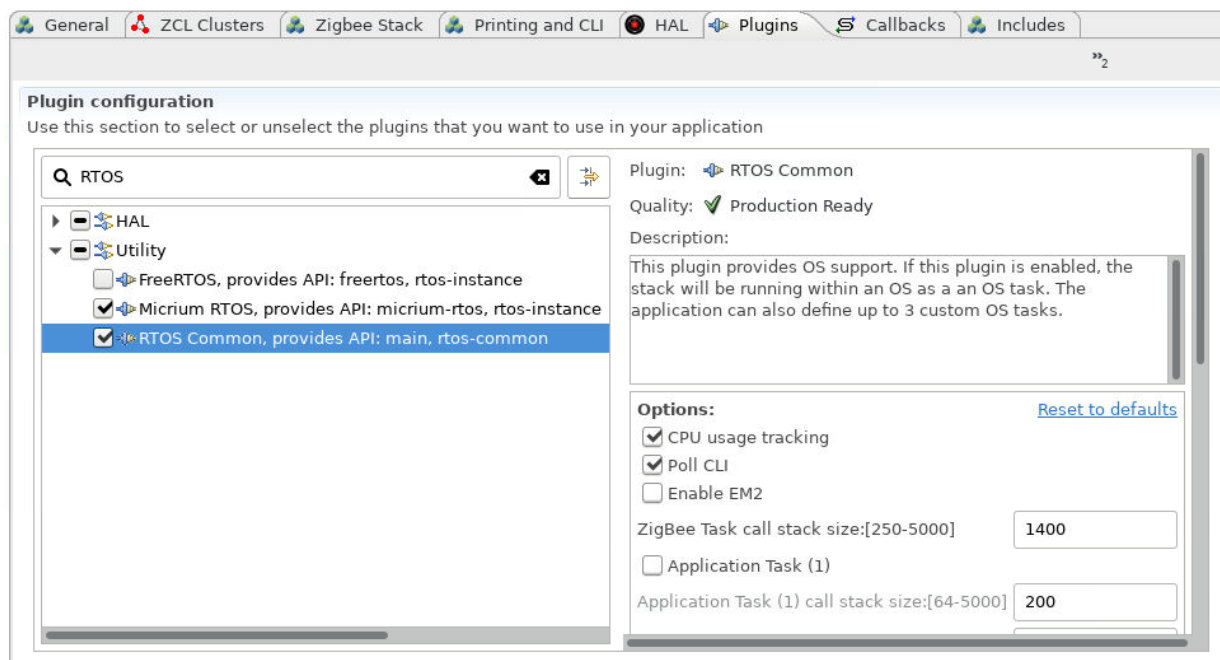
General | ZCL Clusters | Zigbee Stack | Printing and CLI | HAL | Plugins | Callbacks | Includes

»2

Plugin configuration

Use this section to select or unselect the plugins that you want to use in your application

RTOS

HAL

Utility

FreeRTOS, provides API: freertos, rtos-instance

Micrium RTOS, provides API: micrium-rtos, rtos-instance

RTOS Common, provides API: main, rtos-common

Plugin: RTOS Common

Quality: Production Ready

Description:

This plugin provides OS support. If this plugin is enabled, the stack will be running within an OS as a an OS task. The application can also define up to 3 custom OS tasks.

Options:

Reset to defaults

CPU usage tracking

Poll CLI

Enable EM2

ZigBee Task call stack size:[250-5000] 1400

Application Task (1)

Application Task (1) call stack size:[64-5000] 200